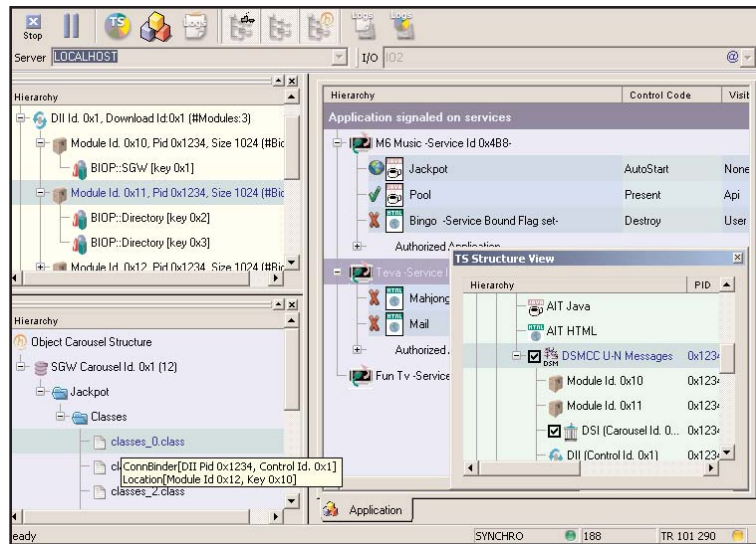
Stop

Server LOCALHOST

I/O I02

Hierarchy

DII Id. 0x1, Download Id:0x1 (#Modules:3)

Module Id. 0x10, Pid 0x1234, Size 1024 (#Bio

BIOP::SGW [key 0x1]

Module Id. 0x11, Pid 0x1234, Size 1024 (#Bio

BIOP::Directory [key 0x2]

BIOP::Directory [key 0x3]

Module Id. 0x12, Pid 0x1234, Size 1024 (#Bio

Hierarchy

Object Carousel Structure

SGW Carousel Id. 0x1 (12)

Jackpot

Classes

classes_0.class

cl

ConnBinder[DII Pid 0x1234, Control Id. 0x1]
Location[Module Id 0x12, Key 0x10]

classes_2.class

| Hierarchy | Control Code | Visit |
|---|---|---|
| Application signaled on services | | |
| M6 Music -Service Id 0x4B8- | | |
| Jackpot | AutoStart | None |
| Pool | Present | Api |
| Bingo -Service Bound Flag set- | Destroy | User |
| Authorized Application | | |

Teva -Service I

Mahjong

Mail

Authorized

Fun Tv -Service

TS Structure View

| Hierarchy | PID |
|---|---|
| AIT Java | |
| AIT HTML | |
| DSMCC U-N Messages | 0x123 |
| Module Id. 0x10 | 0x123 |
| Module Id. 0x11 | 0x123 |
| DSI (Carousel Id. 0... | 0x123 |
| DII (Control Id. 0x1) | 0x123 |

Application

eady

SYNCHRO

188

TR 101 290